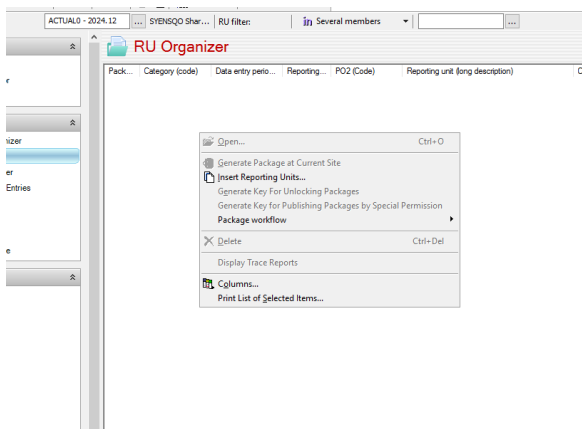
ACTUAL0 - 2024.12 ... SYENSQO Shar... RU filter: in Several members ...

RU Organizer

| Pack... | Category (code) | Data entry perio... | Reporting... | PO2 (Code) | Reporting unit (long description) | C |
|---|---|---|---|---|---|---|

r

izer

er
Entries

e

Open... Ctrl+O
Generate Package at Current Site
Insert Reporting Units...
Generate Key For Unlocking Packages
Generate Key for Publishing Packages by Special Permission
Package workflow
Delete Ctrl+Del
Display Trace Reports
Columns...
Print List of Selected Items...